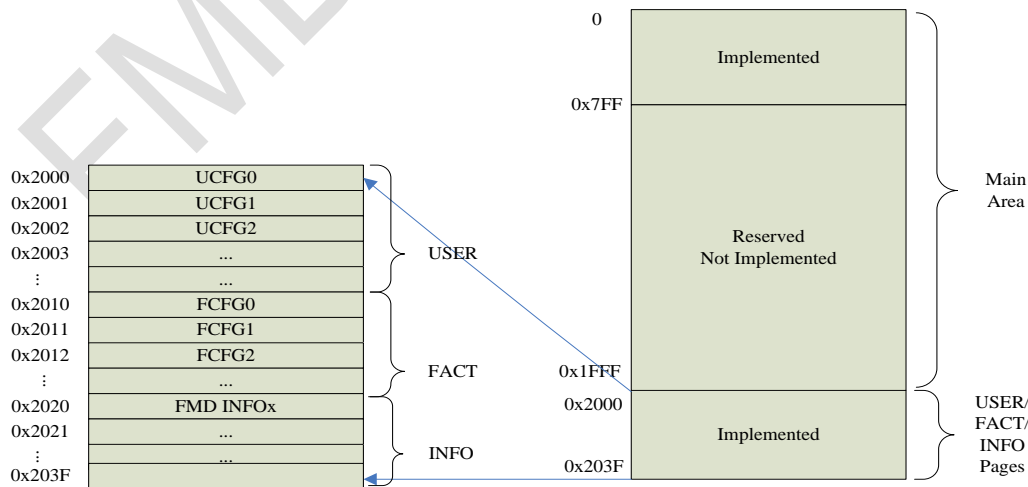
0x2000 UCFG0
0x2001 UCFG1
0x2002 UCFG2
0x2003 ...
⋮ ...
0x2010 FCFG0
0x2011 FCFG1
0x2012 FCFG2
⋮ ...
0x2020 FMD INFOx
0x2021 ...
...
0x203F

USER
FACT
INFO

0
Implemented
0x7FF
Reserved
Not Implemented
0x1FFF
0x2000
Implemented
0x203F

Main Area

USER/ FACT/ INFO Pages